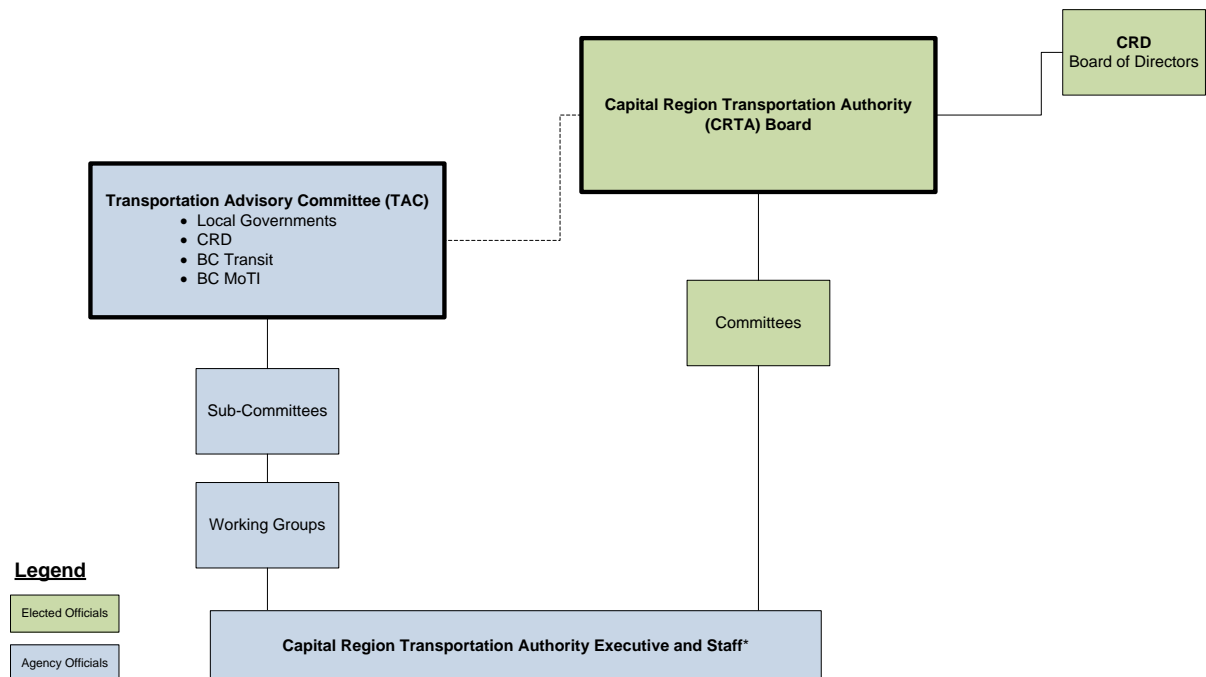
CRD
Board of Directors

Capital Region Transportation Authority (CRTA) Board

Transportation Advisory Committee (TAC)
- Local Governments
- CRD
- BC Transit
- BC MoTI

Committees

Sub-Committees

Working Groups

Legend

Elected Officials

Agency Officials

Capital Region Transportation Authority Executive and Staff*